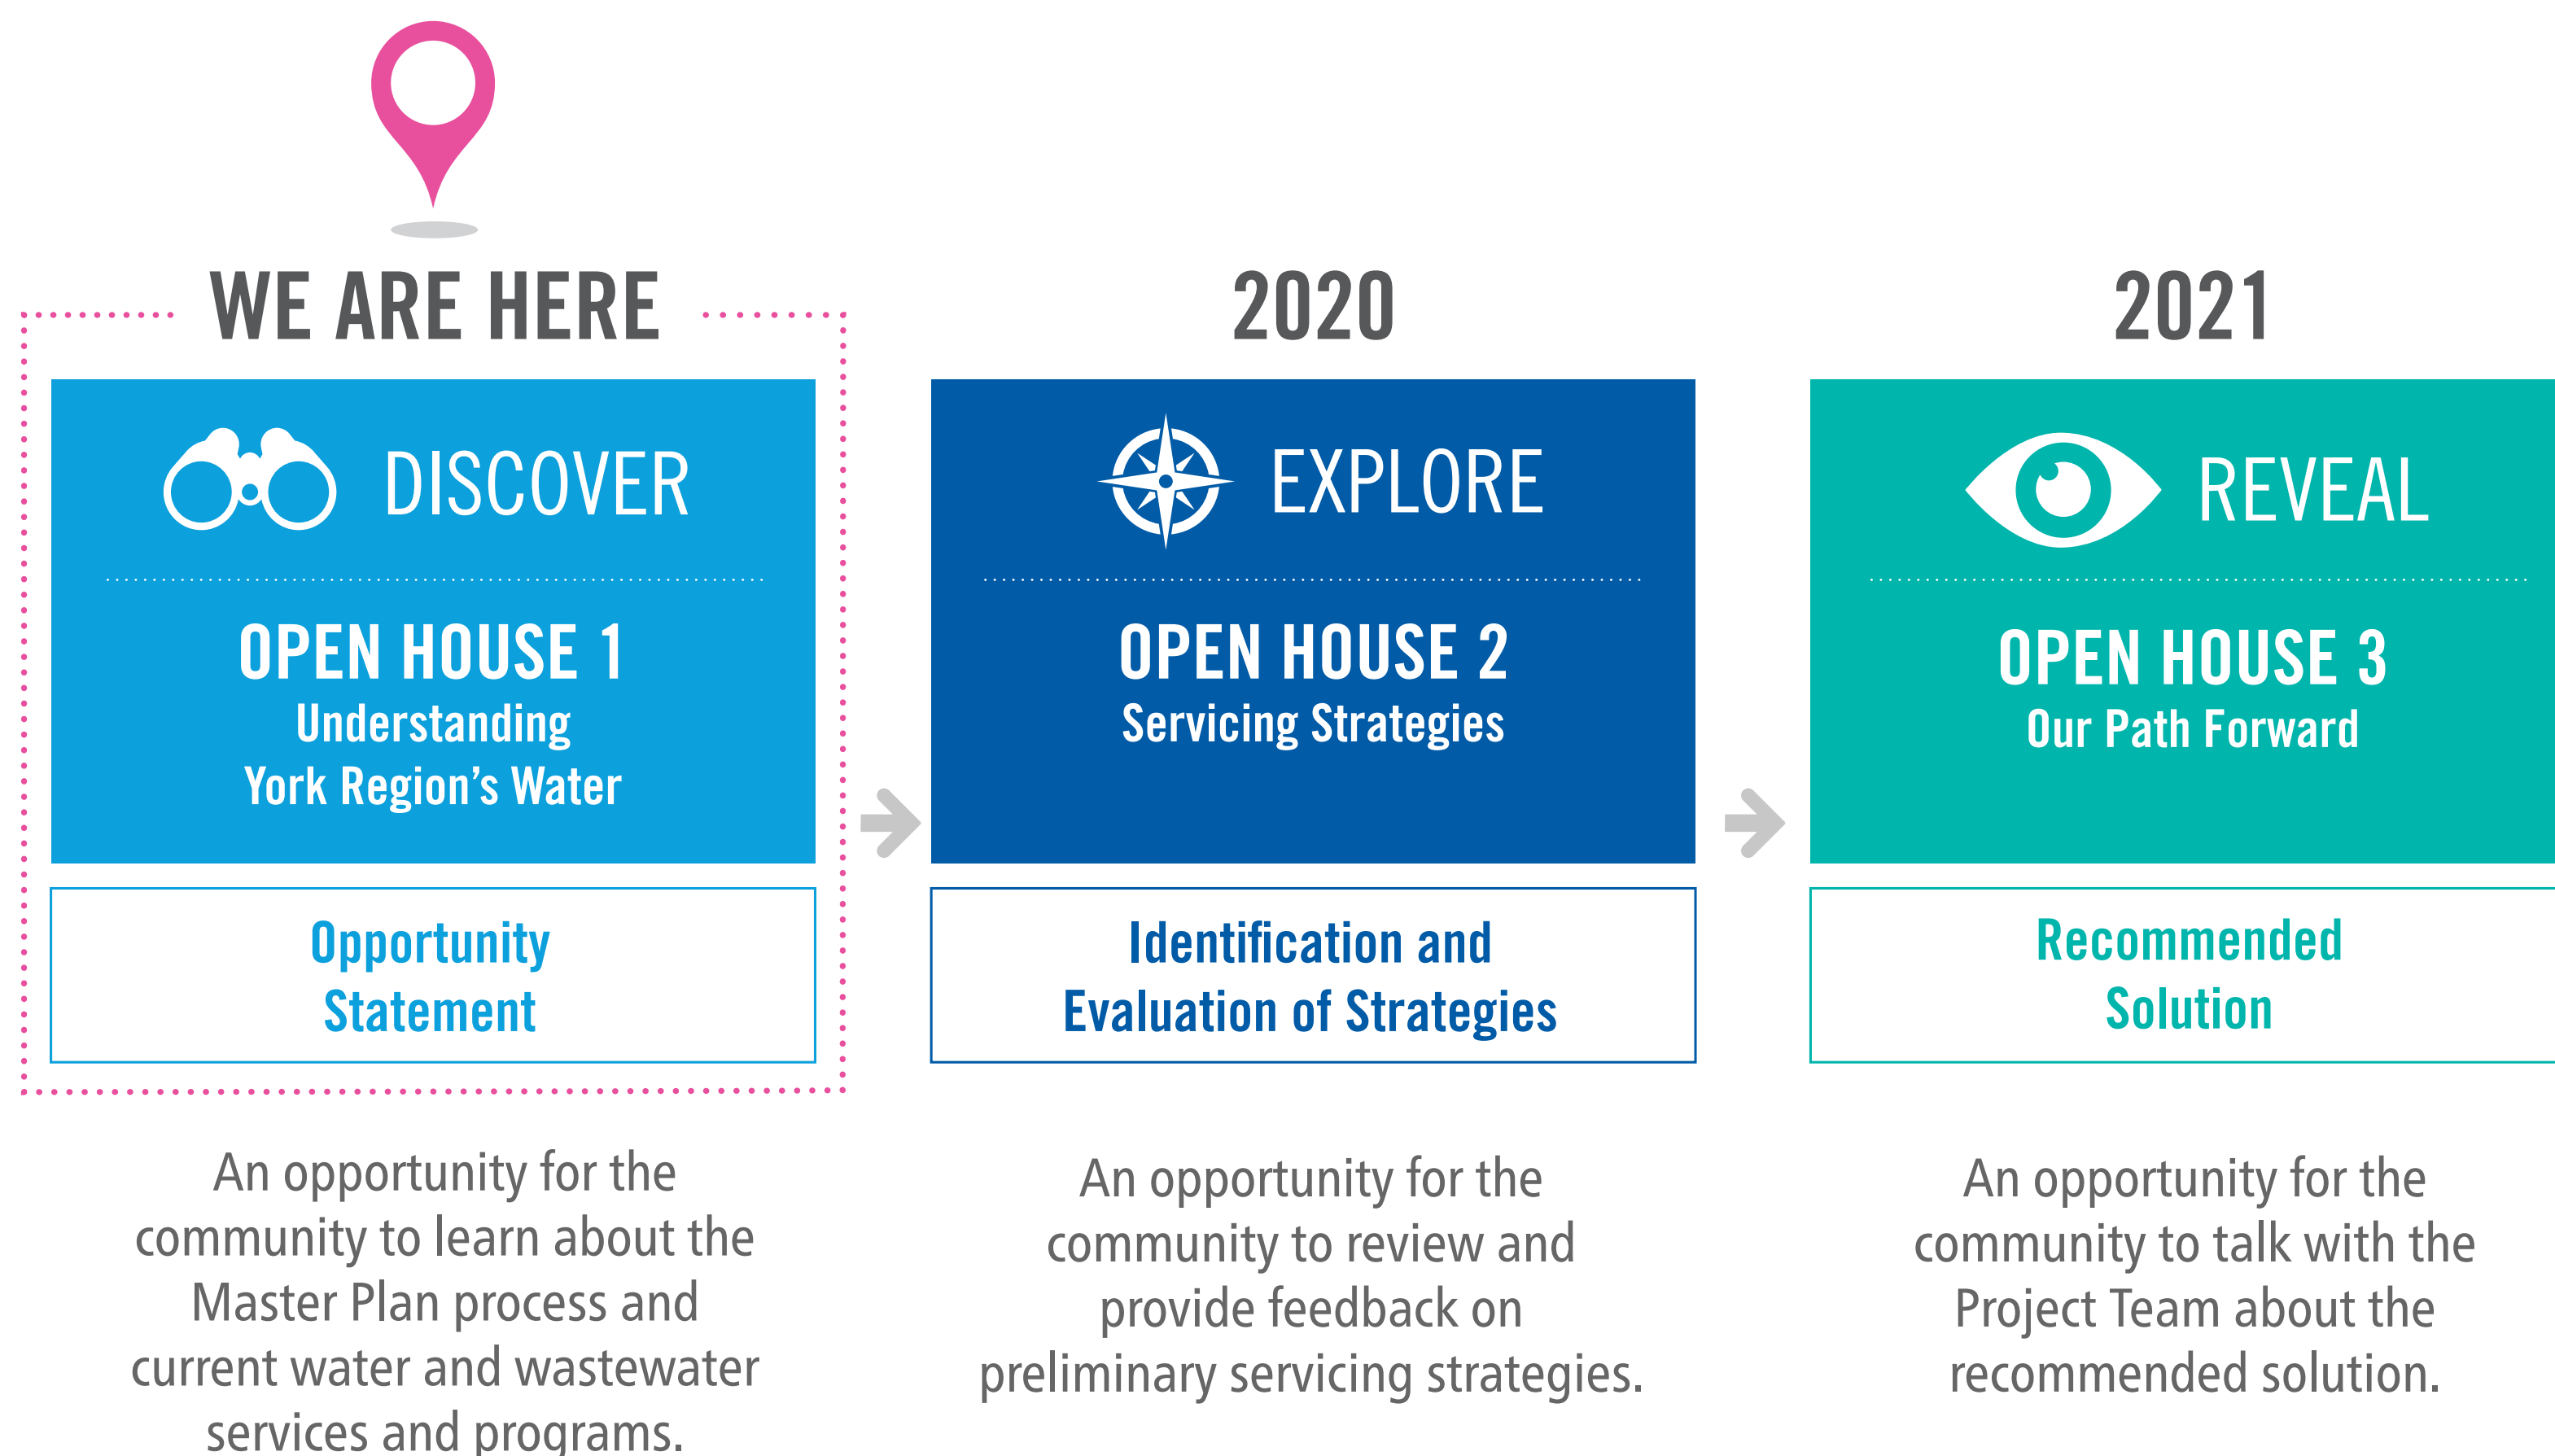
WE ARE HERE

DISCOVER

OPEN HOUSE 1
Understanding York Region's Water

Opportunity Statement

An opportunity for the community to learn about the Master Plan process and current water and wastewater services and programs.

2020

EXPLORE

OPEN HOUSE 2
Servicing Strategies

Identification and Evaluation of Strategies

An opportunity for the community to review and provide feedback on preliminary servicing strategies.

2021

REVEAL

OPEN HOUSE 3
Our Path Forward

Recommended Solution

An opportunity for the community to talk with the Project Team about the recommended solution.